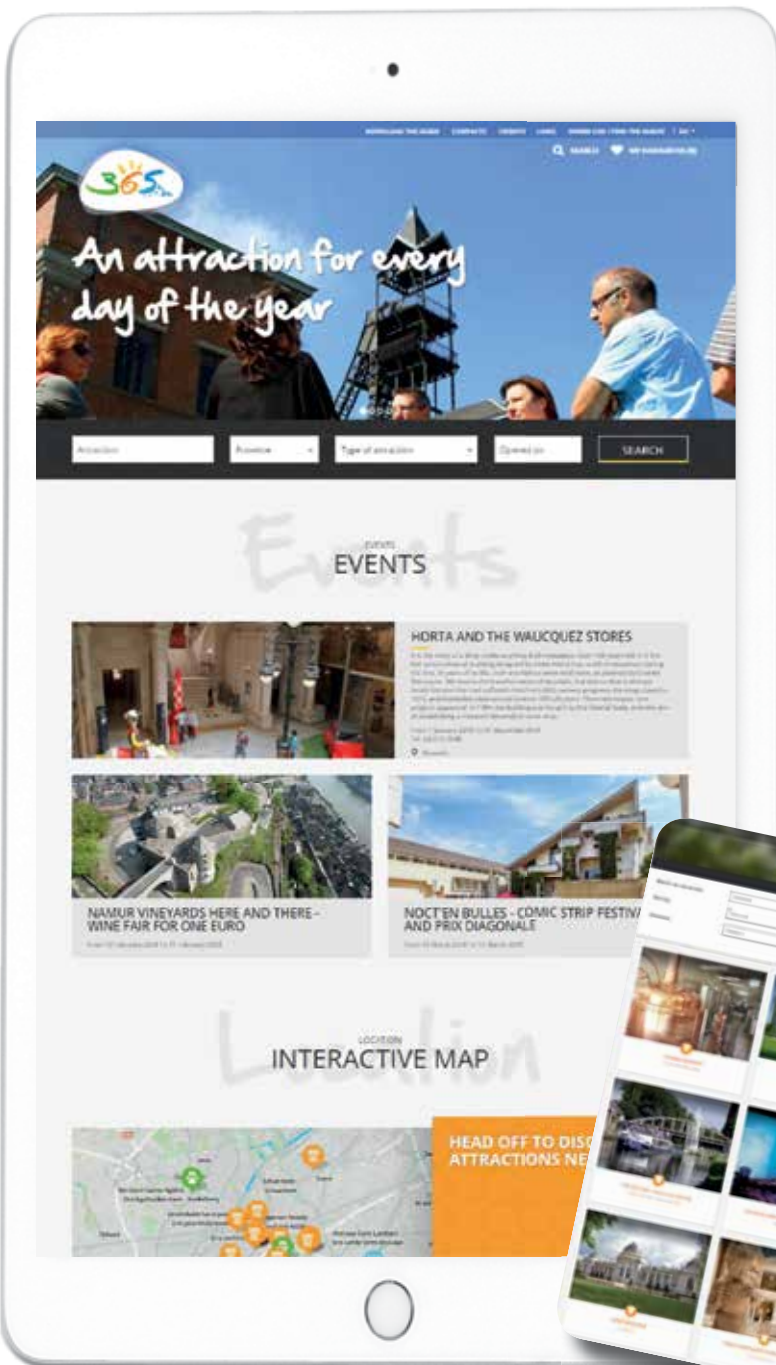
DOWNLOAD THE GUIDE CONTACTS CREDITS LINKS WHERE CAN I FIND THE GUIDE EN

SEARCH MY FAVOURITES (0)

365

An attraction for every day of the year

Attraction

Province

Type of attraction

Opened on

SEARCH

Events

EVENTS

EVENTS

HORTA AND THE WAUCQUEZ STORES

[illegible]

Brussels

NAMUR VINEYARDS HERE AND THERE - WINE FAIR FOR ONE EURO

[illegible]

NOCT'EN BULLES - COMIC STRIP FESTIVA AND PRIX DIAGONALE

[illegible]

Location

LOCATION

INTERACTIVE MAP

HEAD OFF TO DISC ATTRACTIONS NE